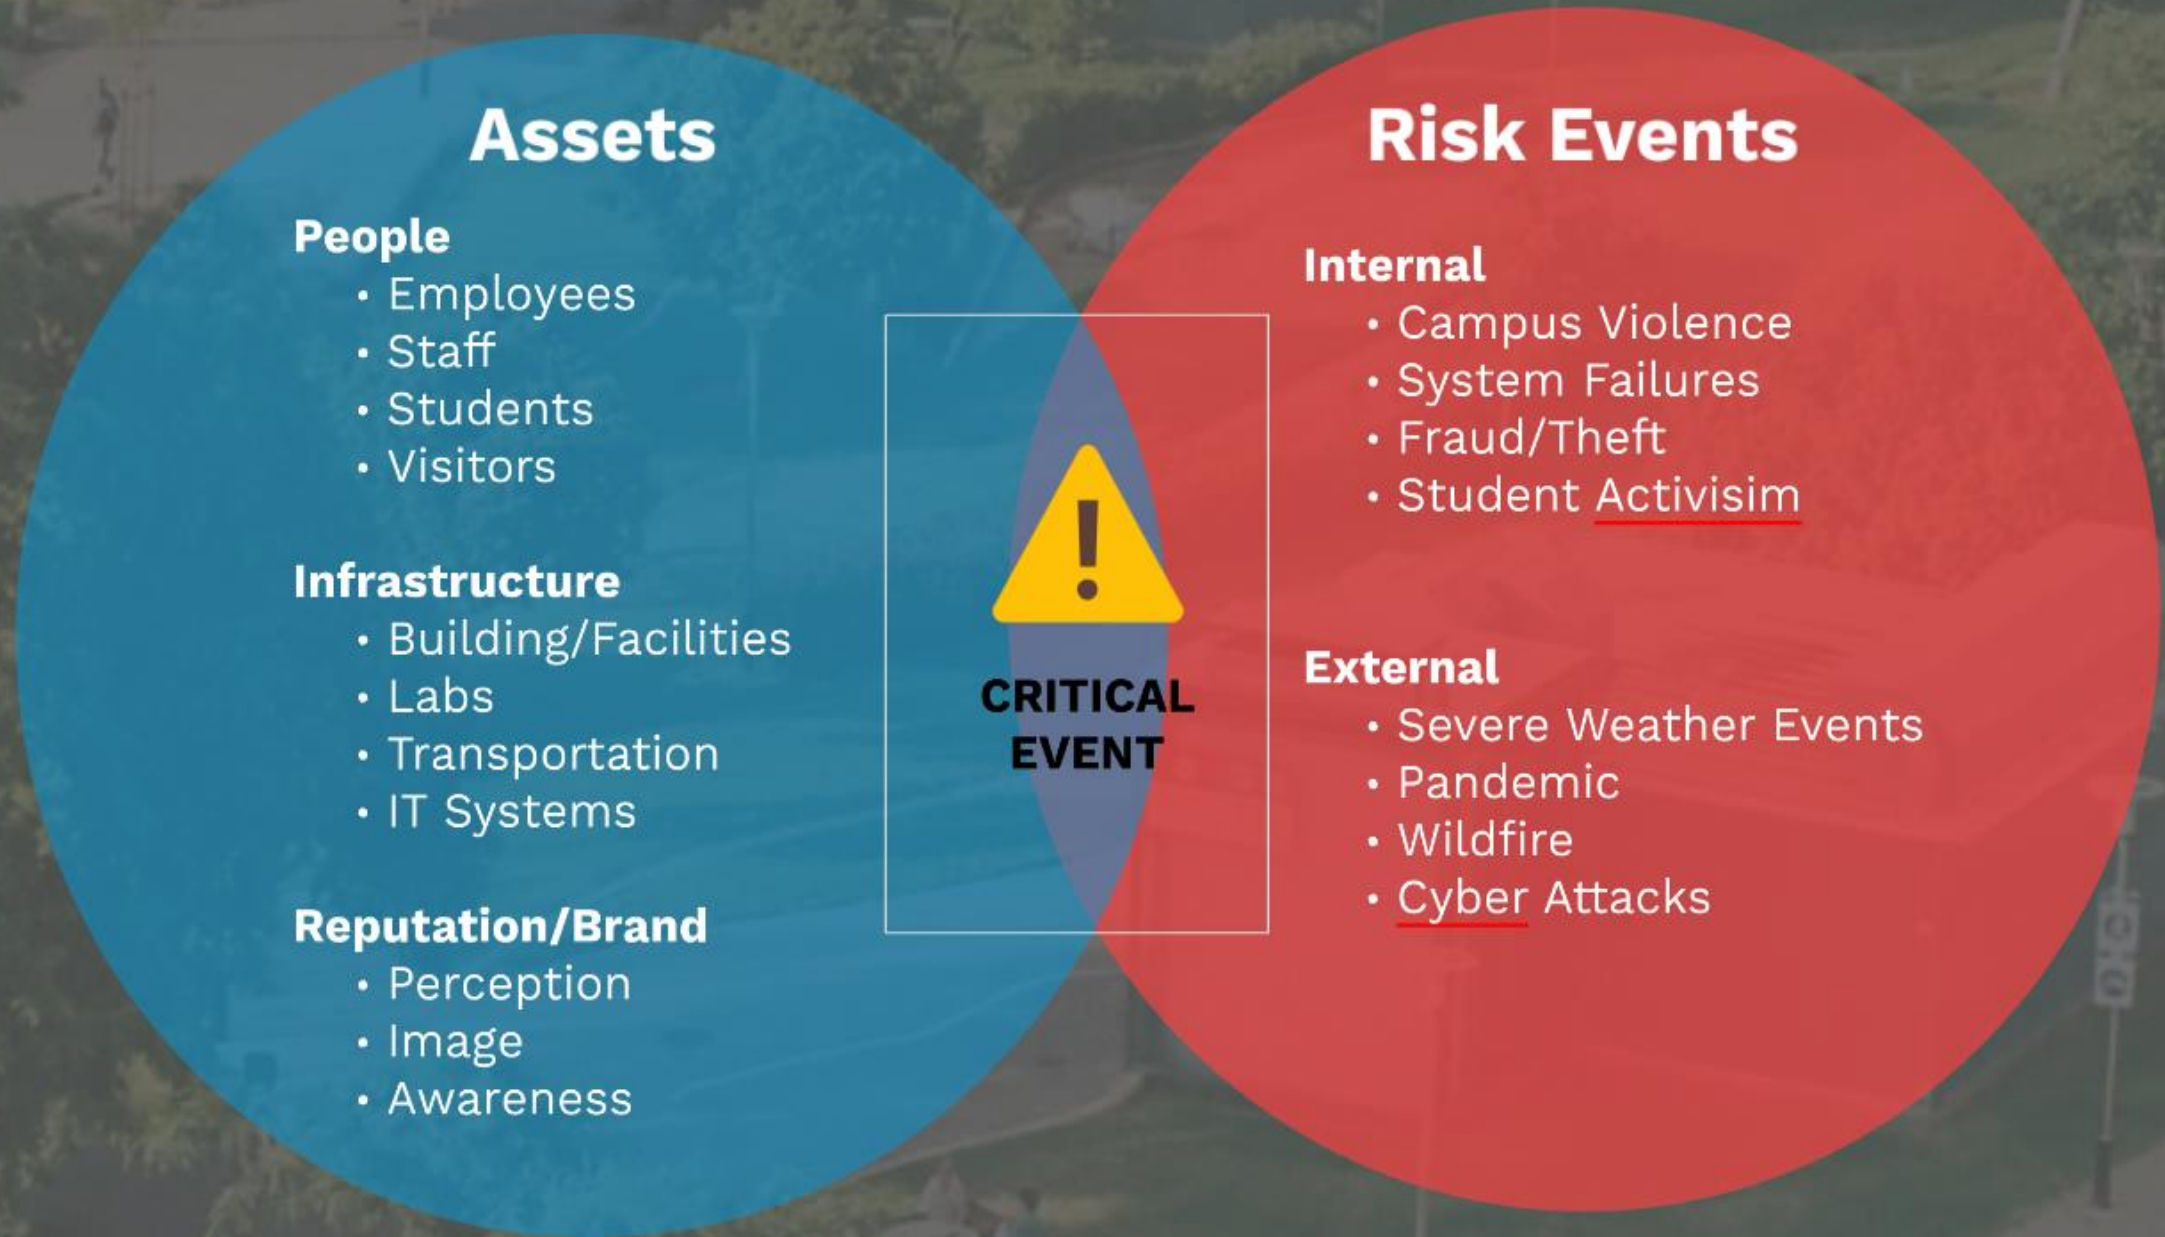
Assets

People
- Employees
- Staff
- Students
- Visitors

Infrastructure
- Building/Facilities
- Labs
- Transportation
- IT Systems

Reputation/Brand
- Perception
- Image
- Awareness

CRITICAL EVENT

Risk Events

Internal
- Campus Violence
- System Failures
- Fraud/Theft
- Student Activisim

External
- Severe Weather Events
- Pandemic
- Wildfire
- Cyber Attacks